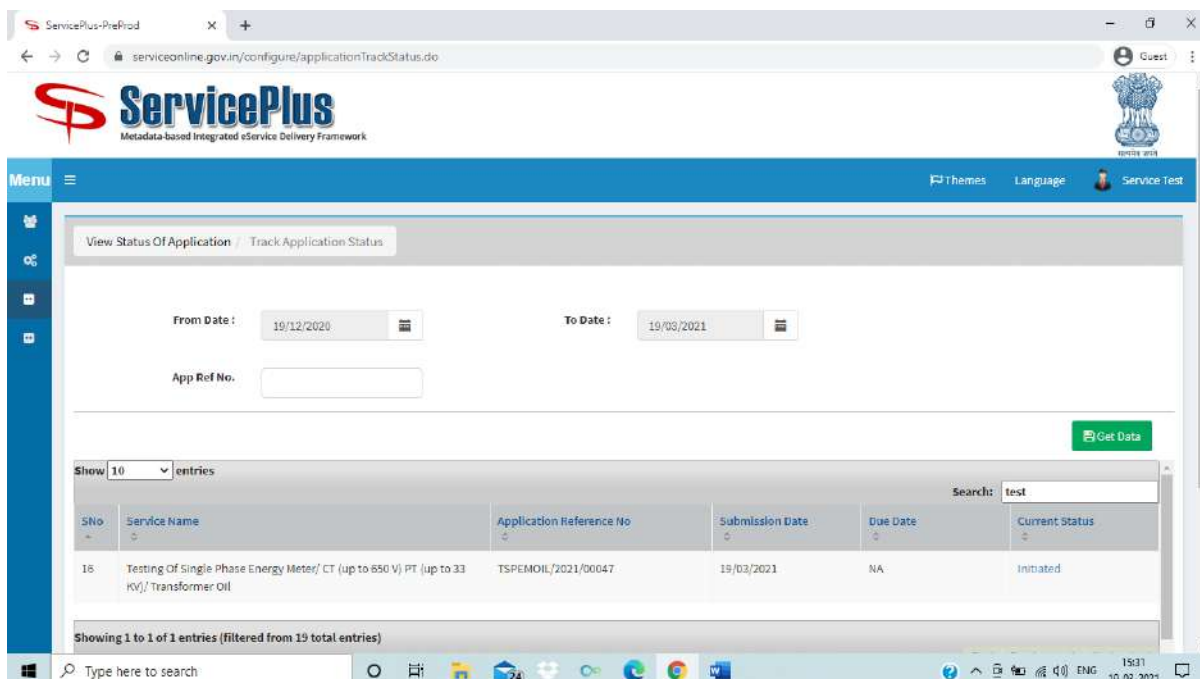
ServicePlus-PreProd
serviceonline.gov.in/configure/applicationTrackStatus.do
Guest

ServicePlus
Metadata-based Integrated eService Delivery Framework

सत्यमेव जयते

Menu
Themes Language Service Test

View Status Of Application / Track Application Status

From Date : 19/12/2020
To Date : 19/03/2021
App Ref No.

Get Data

Show 10 entries
Search: test

| SNo | Service Name | Application Reference No | Submission Date | Due Date | Current Status |
|---|---|---|---|---|---|
| 16 | Testing Of Single Phase Energy Meter/ CT (up to 650 V) PT (up to 33 KV)/ Transformer Oil | TSPEMOIL/2021/00047 | 19/03/2021 | NA | Initiated |

Showing 1 to 1 of 1 entries (filtered from 19 total entries)

Type here to search
24
ENG 15:31 19-03-2021